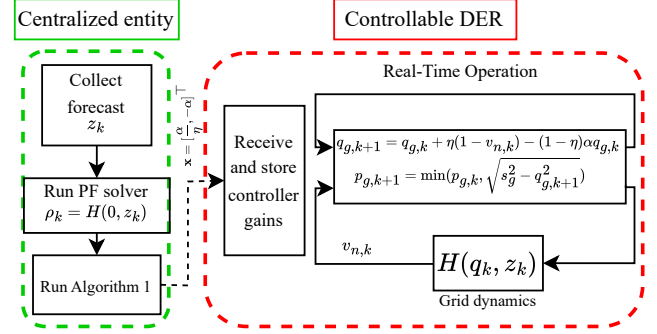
Centralized entity

Controllable DER

Real-Time Operation

Collect forecast $z_k$

$\mathbf{x} = [\frac{\alpha}{\eta} - \alpha]^\top$

Receive and store controller gains

$q_{g,k+1} = q_{g,k} + \eta(1 - v_{n,k}) - (1 - \eta)\alpha q_{g,k}$
$p_{g,k+1} = \min(p_{g,k}, \sqrt{s_g^2 - q_{g,k+1}^2})$

Run PF solver $\rho_k = H(0, z_k)$

$v_{n,k}$

$H(q_k, z_k)$

Run Algorithm 1

Grid dynamics